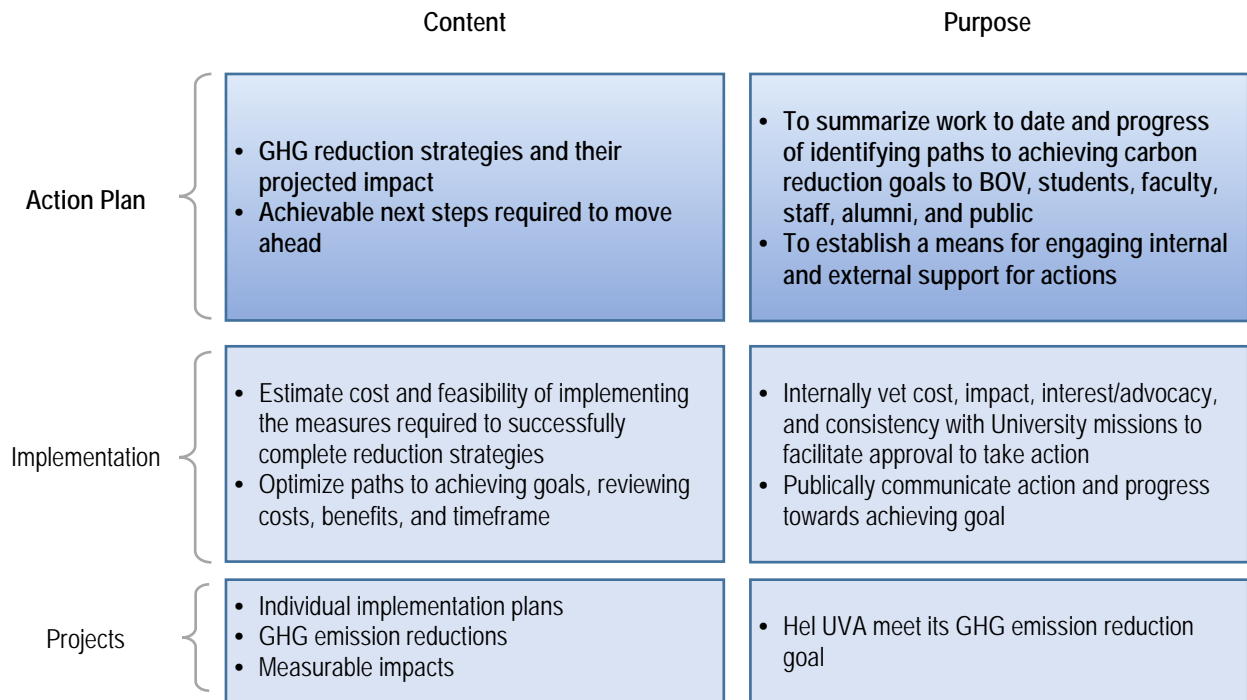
| | Content | Purpose |
|---|---|---|
| **Action Plan** | • **GHG reduction strategies and their projected impact**<br>• **Achievable next steps required to move ahead** | • **To summarize work to date and progress of identifying paths to achieving carbon reduction goals to BOV, students, faculty, staff, alumni, and public**<br>• **To establish a means for engaging internal and external support for actions** |
| Implementation | • Estimate cost and feasibility of implementing the measures required to successfully complete reduction strategies<br>• Optimize paths to achieving goals, reviewing costs, benefits, and timeframe | • Internally vet cost, impact, interest/advocacy, and consistency with University missions to facilitate approval to take action<br>• Publically communicate action and progress towards achieving goal |
| Projects | • Individual implementation plans<br>• GHG emission reductions<br>• Measurable impacts | • Hel UVA meet its GHG emission reduction goal |